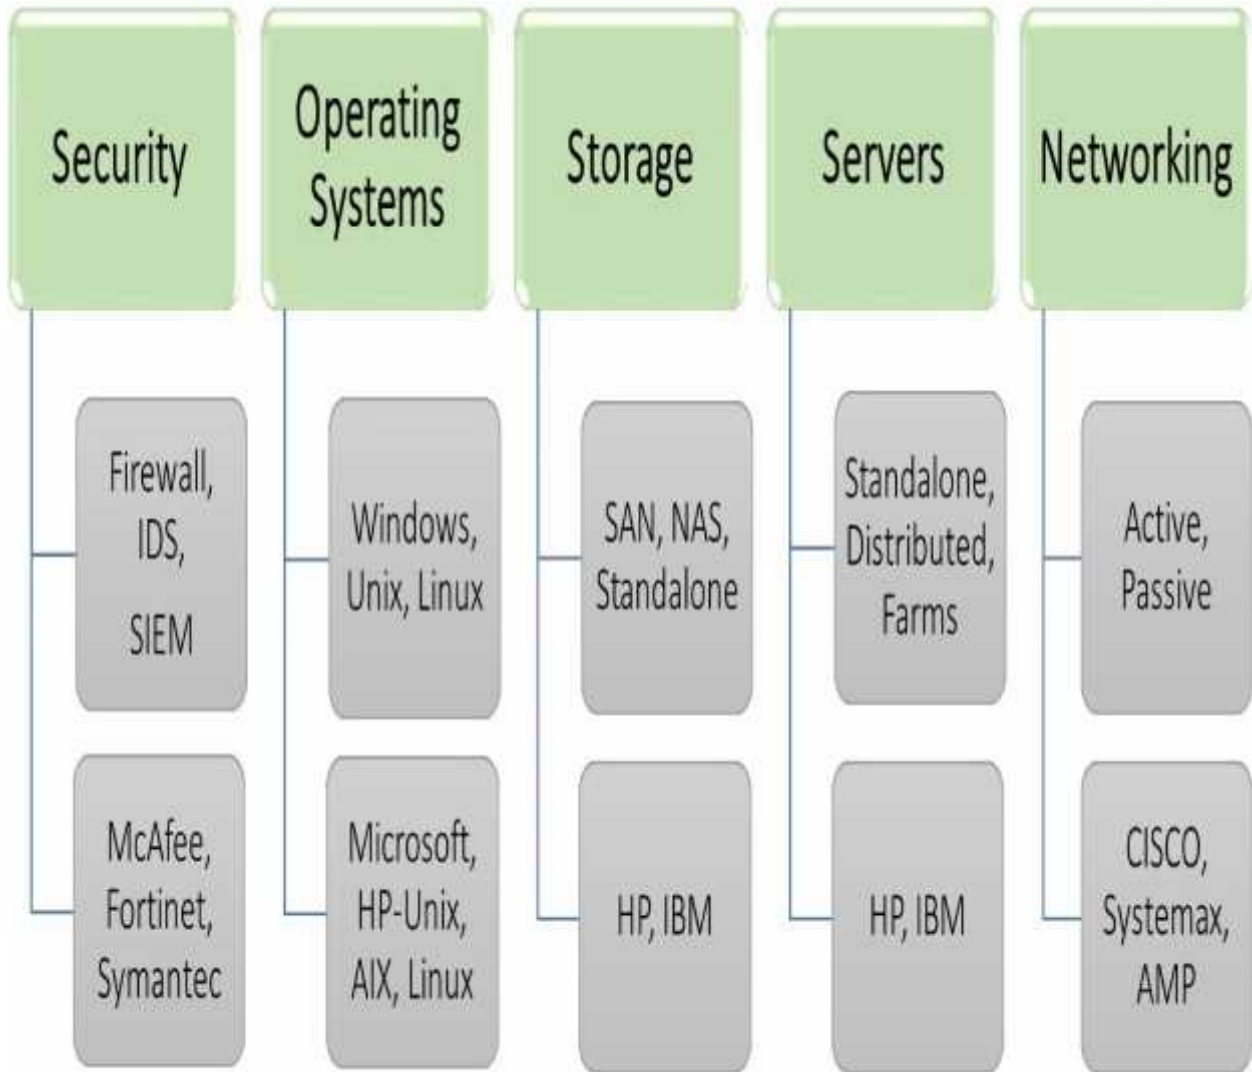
Security

Firewall, IDS, SIEM

McAfee, Fortinet, Symantec

Operating Systems

Windows, Unix, Linux

Microsoft, HP-Unix, AIX, Linux

Storage

SAN, NAS, Standalone

HP, IBM

Servers

Standalone, Distributed, Farms

HP, IBM

Networking

Active, Passive

CISCO, Systemax, AMP